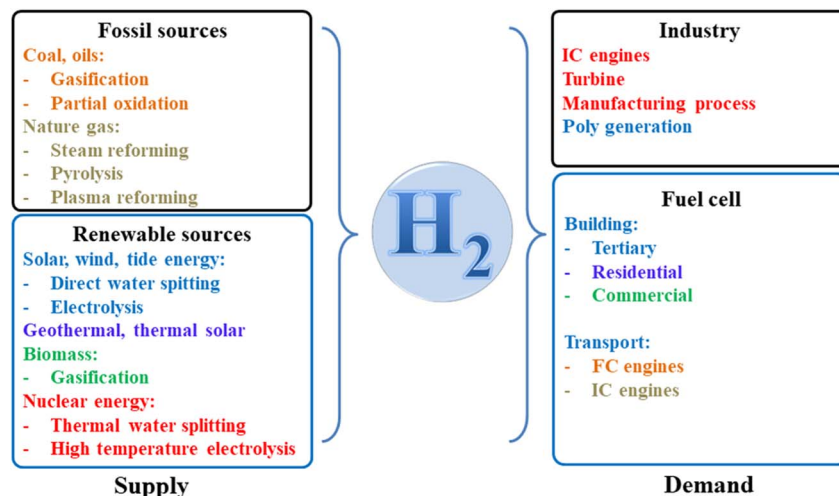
Fossil sources
Coal, oils:
- Gasification
- Partial oxidation
Nature gas:
- Steam reforming
- Pyrolysis
- Plasma reforming

Renewable sources
Solar, wind, tide energy:
- Direct water spitting
- Electrolysis
Geothermal, thermal solar
Biomass:
- Gasification
Nuclear energy:
- Thermal water splitting
- High temperature electrolysis

Supply

$H_2$

Industry
IC engines
Turbine
Manufacturing process
Poly generation

Fuel cell
Building:
- Tertiary
- Residential
- Commercial

Transport:
- FC engines
- IC engines

Demand